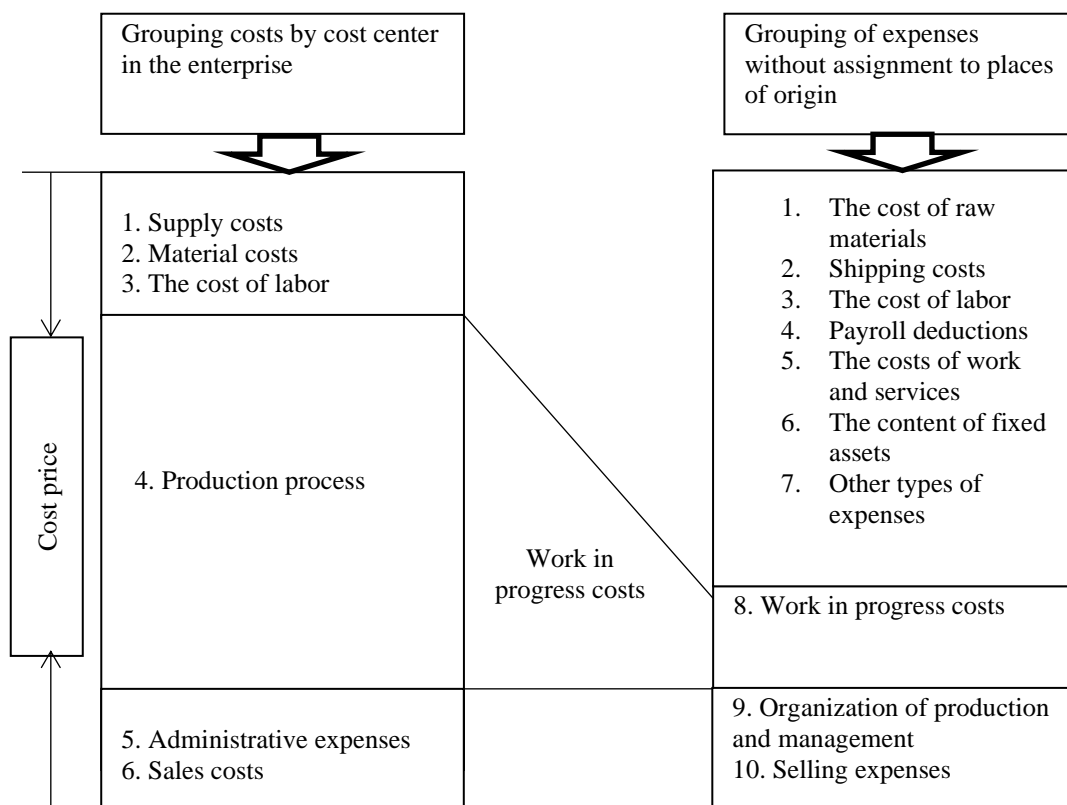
Grouping costs by cost center in the enterprise

Grouping of expenses without assignment to places of origin

Cost price

1. Supply costs
2. Material costs
3. The cost of labor

4. Production process

5. Administrative expenses
6. Sales costs

Work in progress costs

1. The cost of raw materials
2. Shipping costs
3. The cost of labor
4. Payroll deductions
5. The costs of work and services
6. The content of fixed assets
7. Other types of expenses

8. Work in progress costs

9. Organization of production and management
10. Selling expenses